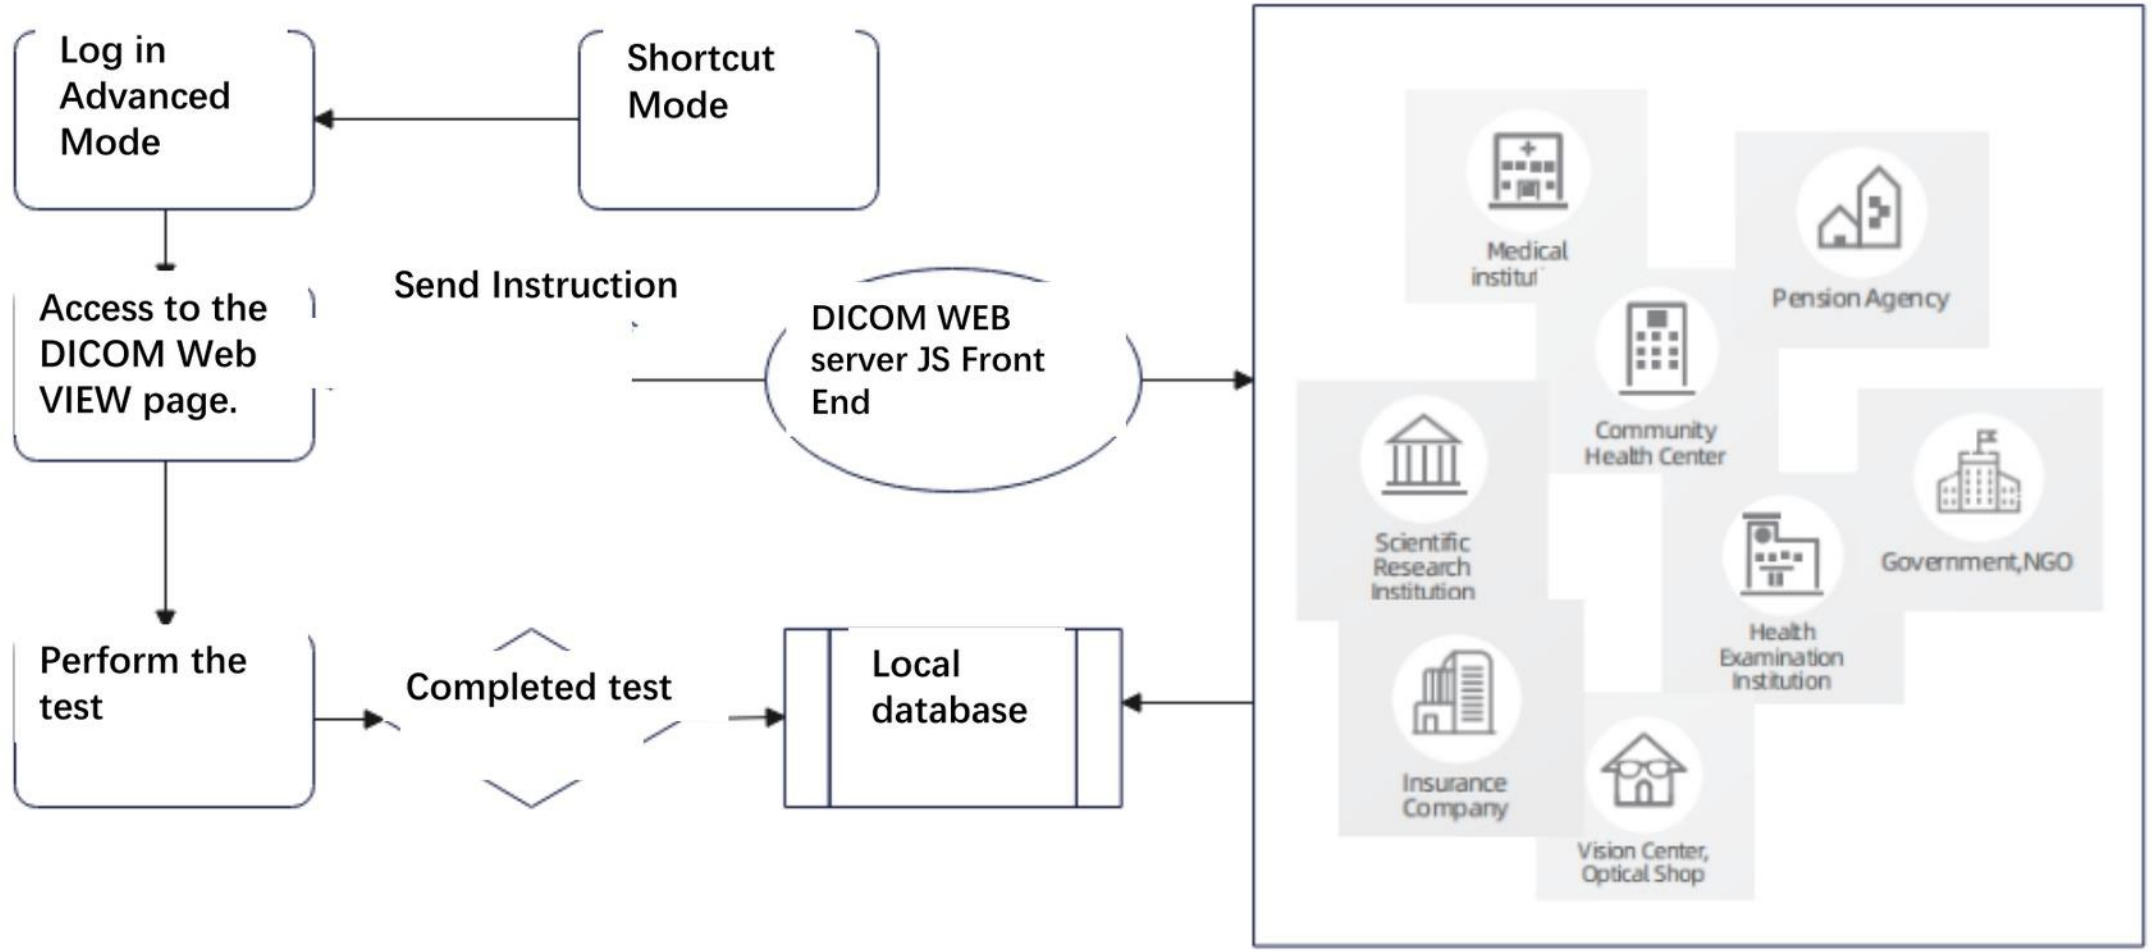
Log in Advanced Mode

Shortcut Mode

Access to the DICOM Web VIEW page.

Send Instruction

DICOM WEB server JS Front End

Perform the test

Completed test

Local database

Medical institu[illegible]

Pension Agency

Community Health Center

Scientific Research Institution

Government,NGO

Health Examination Institution

Insurance Company

Vision Center, Optical Shop